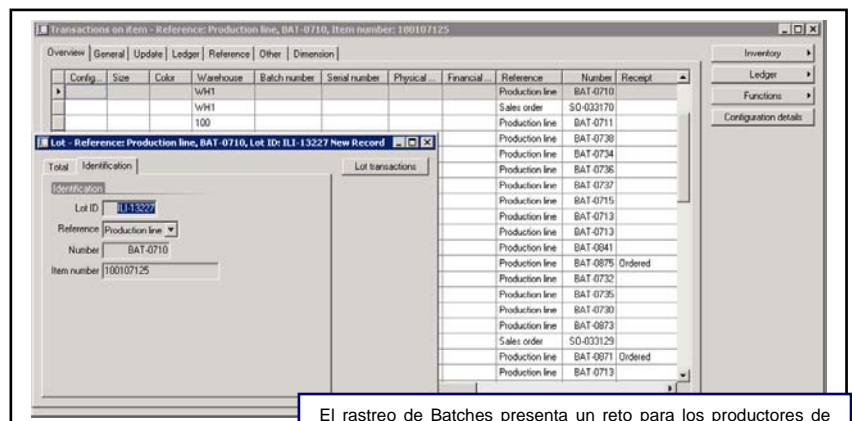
Transactions on item - Reference: Production line, BAT-0710, Item number: 100107125

Overview | General | Update | Ledger | Reference | Other | Dimension

| Config... | Size | Color | Warehouse | Batch number | Serial number | Physical ... | Financial ... | Reference | Number | Receipt |
|---|---|---|---|---|---|---|---|---|---|---|
| | | | WH1 | | | | | Production line | BAT-0710 | |
| | | | WH1 | | | | | Sales order | SO-033170 | |
| | | | 100 | | | | | Production line | BAT-0711 | |
| | | | | | | | | Production line | BAT-0738 | |
| | | | | | | | | Production line | BAT-0734 | |
| | | | | | | | | Production line | BAT-0736 | |
| | | | | | | | | Production line | BAT-0737 | |
| | | | | | | | | Production line | BAT-0715 | |
| | | | | | | | | Production line | BAT-0713 | |
| | | | | | | | | Production line | BAT-0713 | |
| | | | | | | | | Production line | BAT-0841 | |
| | | | | | | | | Production line | BAT-0875 | Ordered |
| | | | | | | | | Production line | BAT-0732 | |
| | | | | | | | | Production line | BAT-0735 | |
| | | | | | | | | Production line | BAT-0730 | |
| | | | | | | | | Production line | BAT-0873 | |
| | | | | | | | | Sales order | SO-033129 | |
| | | | | | | | | Production line | BAT-0871 | Ordered |
| | | | | | | | | Production line | BAT-0713 | |

Inventory
Ledger
Functions
Configuration details

Lot - Reference: Production line, BAT-0710, Lot ID: ILI-13227 New Record

Total | Identification

Lot transactions

Identification
Lot ID ILI-13227
Reference Production line
Number BAT-0710
Item number 100107125

El rastreo de Batches presenta un reto para los productores de